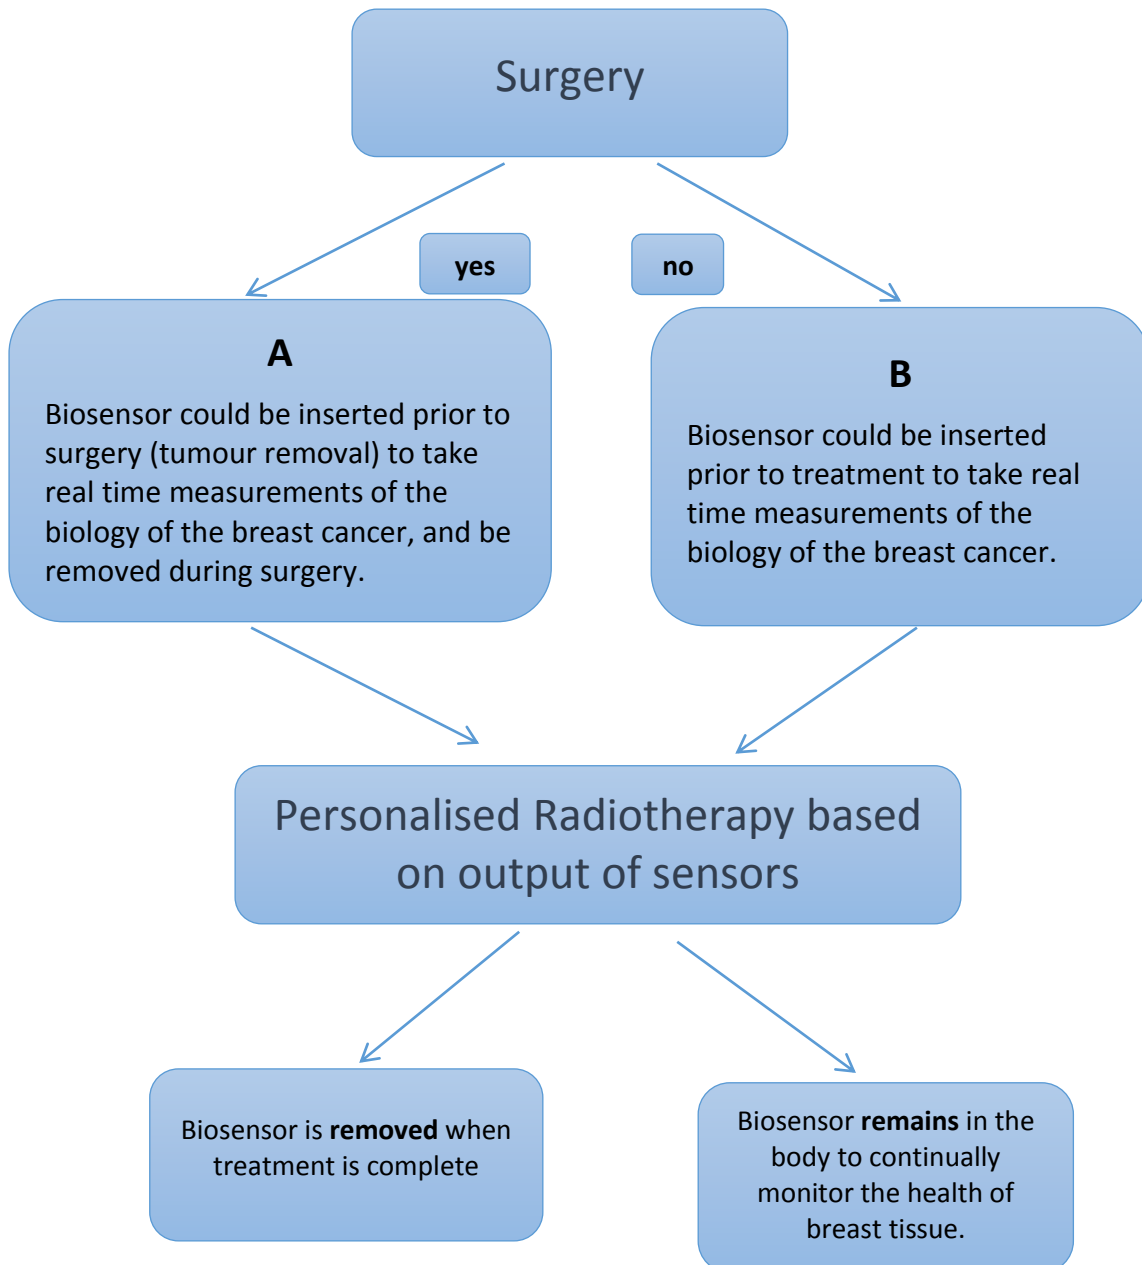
Surgery

yes

no

A

Biosensor could be inserted prior to surgery (tumour removal) to take real time measurements of the biology of the breast cancer, and be removed during surgery.

B

Biosensor could be inserted prior to treatment to take real time measurements of the biology of the breast cancer.

Personalised Radiotherapy based on output of sensors

Biosensor is **removed** when treatment is complete

Biosensor **remains** in the body to continually monitor the health of breast tissue.